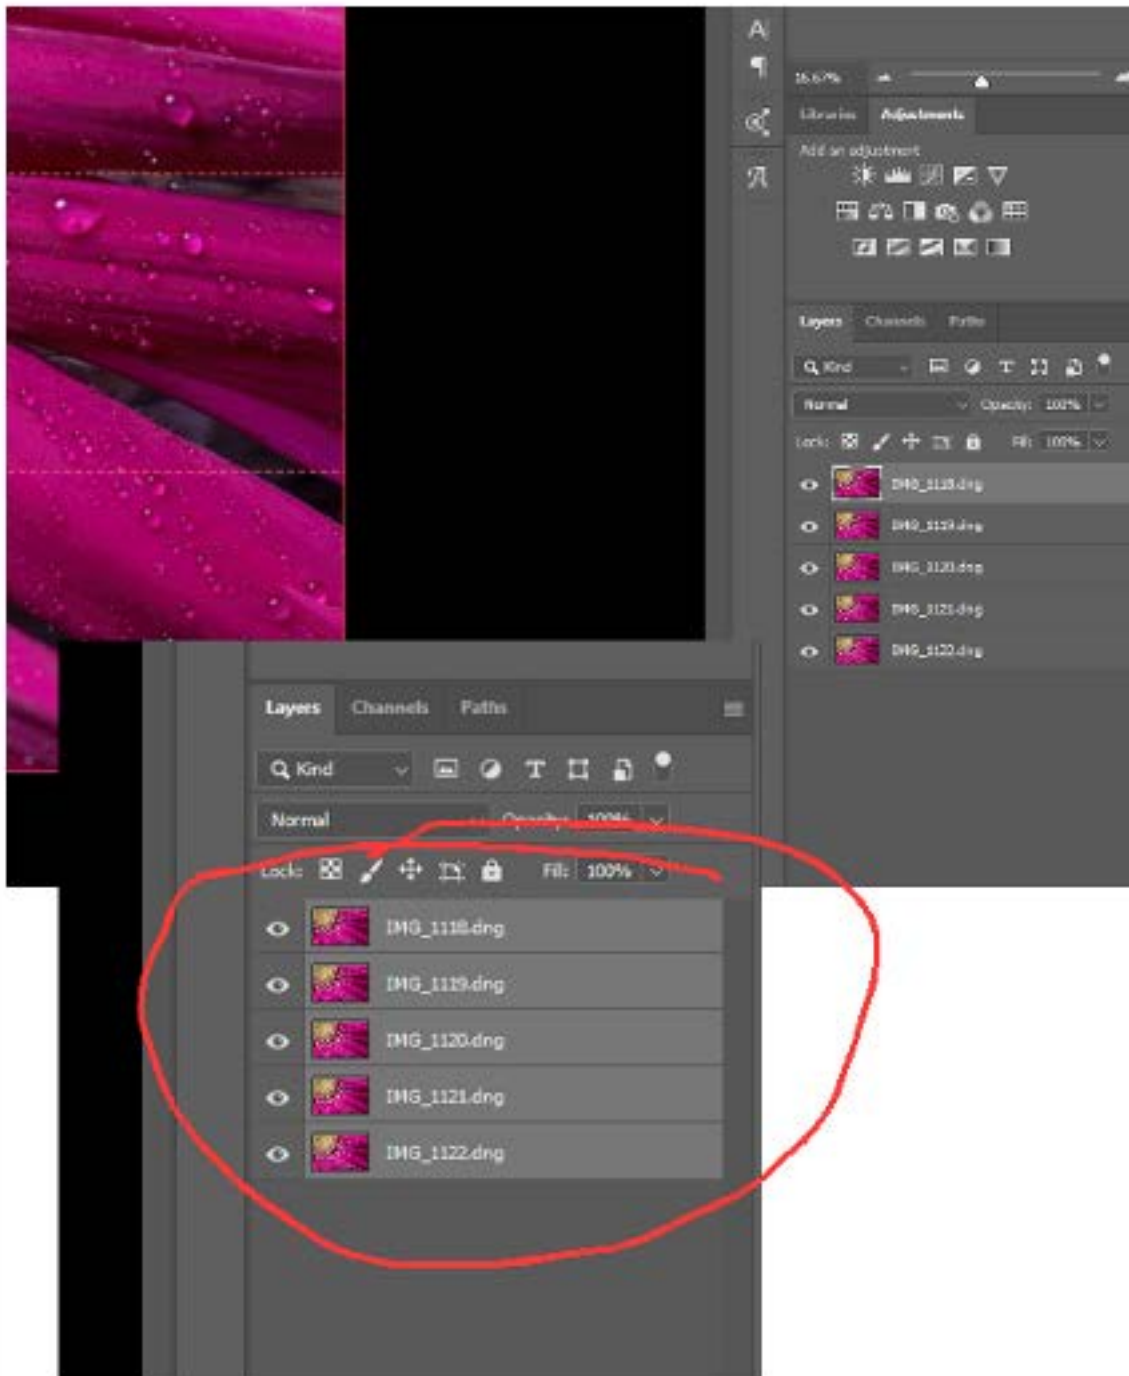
16.67%

Libraries Adjustments

Add an adjustment

Layers Channels Paths

Kind

Normal Opacity: 100%

Lock: Fill: 100%

IMG_1118.dng

IMG_1119.dng

IMG_1120.dng

IMG_1121.dng

IMG_1122.dng

Layers Channels Paths

Kind

Normal Opacity: 100%

Lock: Fill: 100%

IMG_1118.dng

IMG_1119.dng

IMG_1120.dng

IMG_1121.dng

IMG_1122.dng